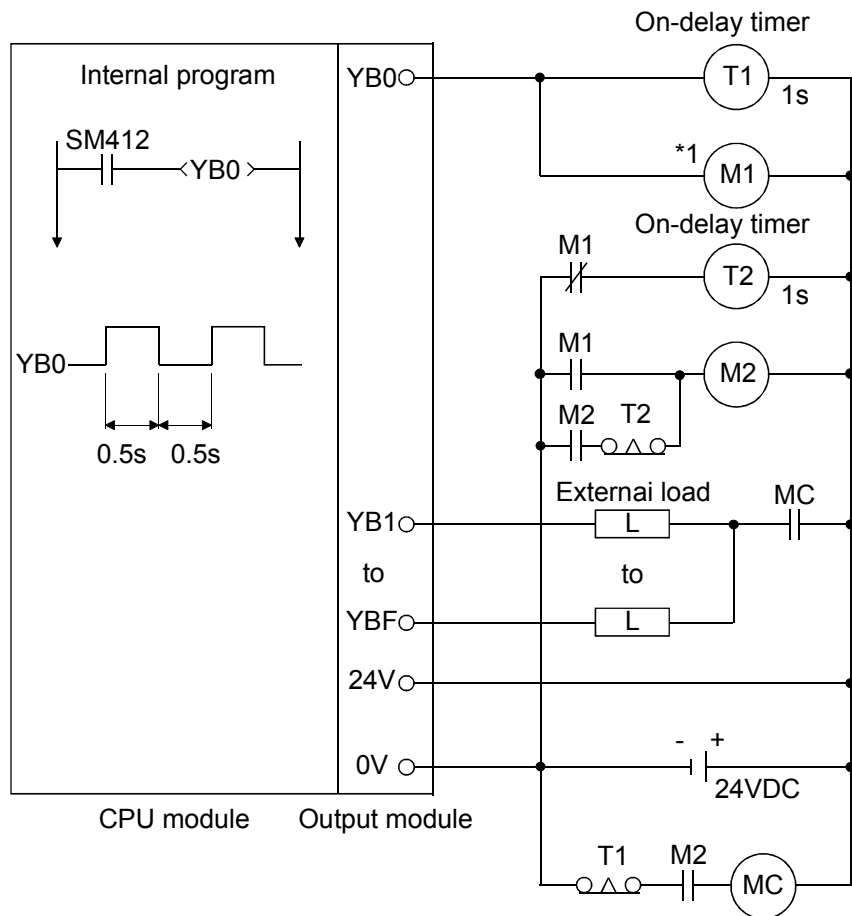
On-delay timer

Internal program

YB0

T1

1s

SM412

YB0

*1

M1

On-delay timer

M1

T2

1s

M1

YB0

M2

M2

T2

0.5s

0.5s

Externai load

MC

YB1

L

to

to

YBF

L

24V

-

+

0V

24VDC

CPU module

Output module

T1

M2

MC